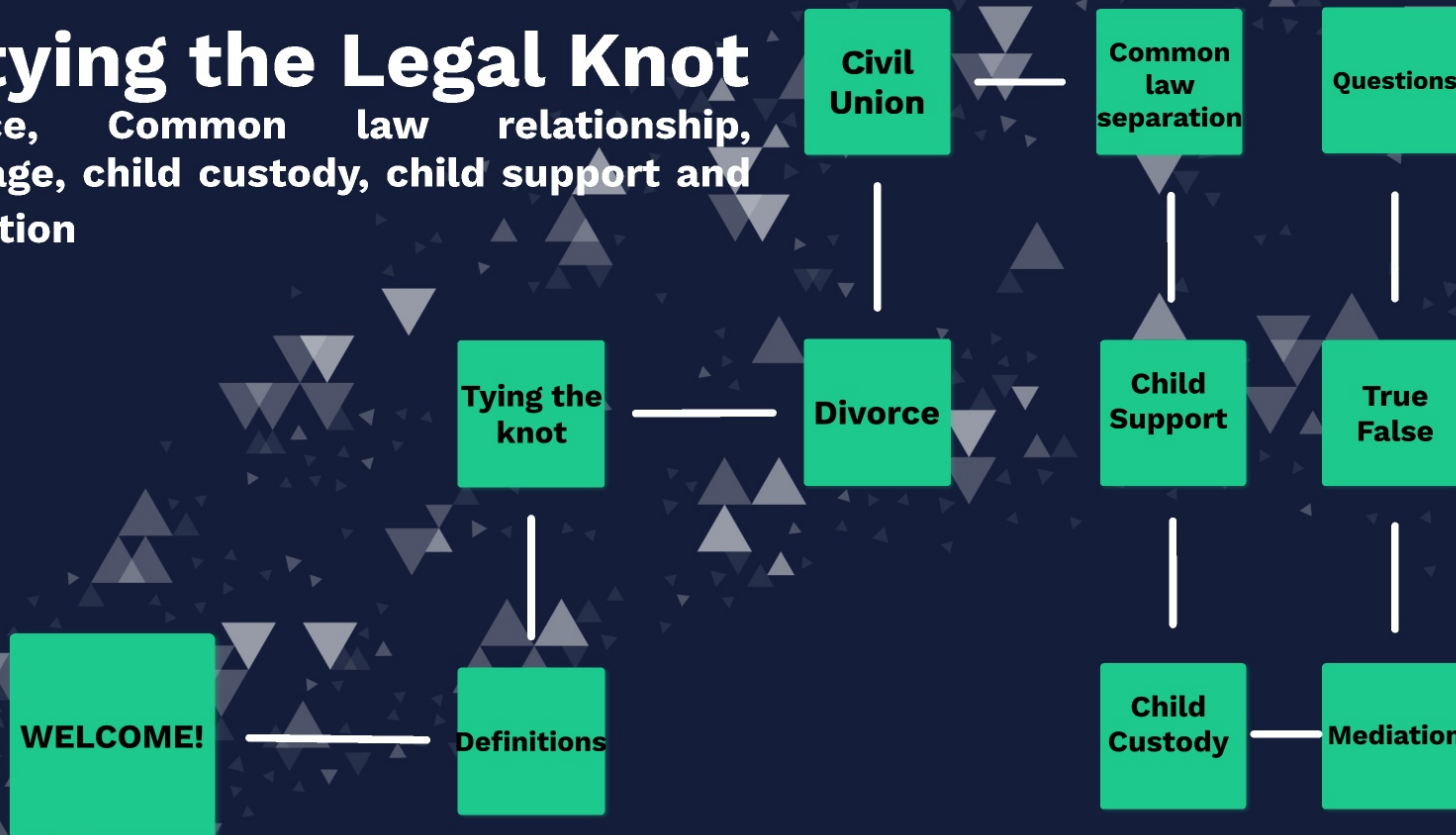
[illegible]tying the Legal Knot

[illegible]ce, Common law relationship, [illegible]age, child custody, child support and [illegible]tion

Civil Union

Common law separation

Questions

Tying the knot

Divorce

Child Support

True False

WELCOME!

Definitions

Child Custody

Mediation